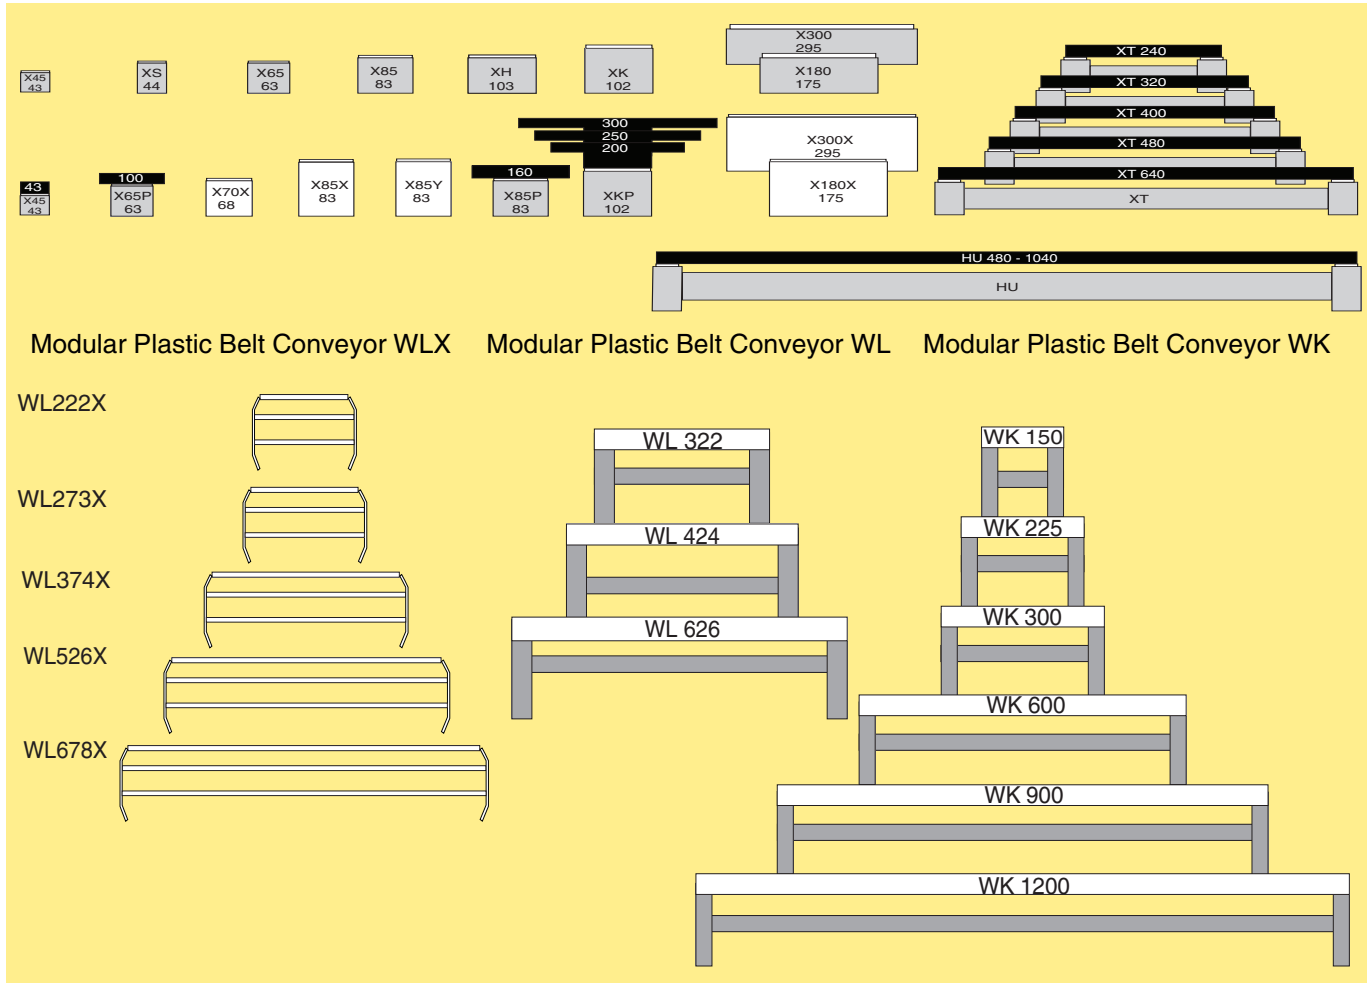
X45
43

XS
44

X65
63

X85
83

XH
103

XK
102

X300
295

X180
175

XT 240

XT 320

XT 400

XT 480

XT 640

XT

300
250
200

160

43
X45
43

100
X65P
63

X70X
68

X85X
83

X85Y
83

X85P
83

XKP
102

X300X
295

X180X
175

HU 480 - 1040

HU

Modular Plastic Belt Conveyor WLX

Modular Plastic Belt Conveyor WL

Modular Plastic Belt Conveyor WK

WL222X

WL273X

WL374X

WL526X

WL678X

WL 322

WL 424

WL 626

WK 150

WK 225

WK 300

WK 600

WK 900

WK 1200